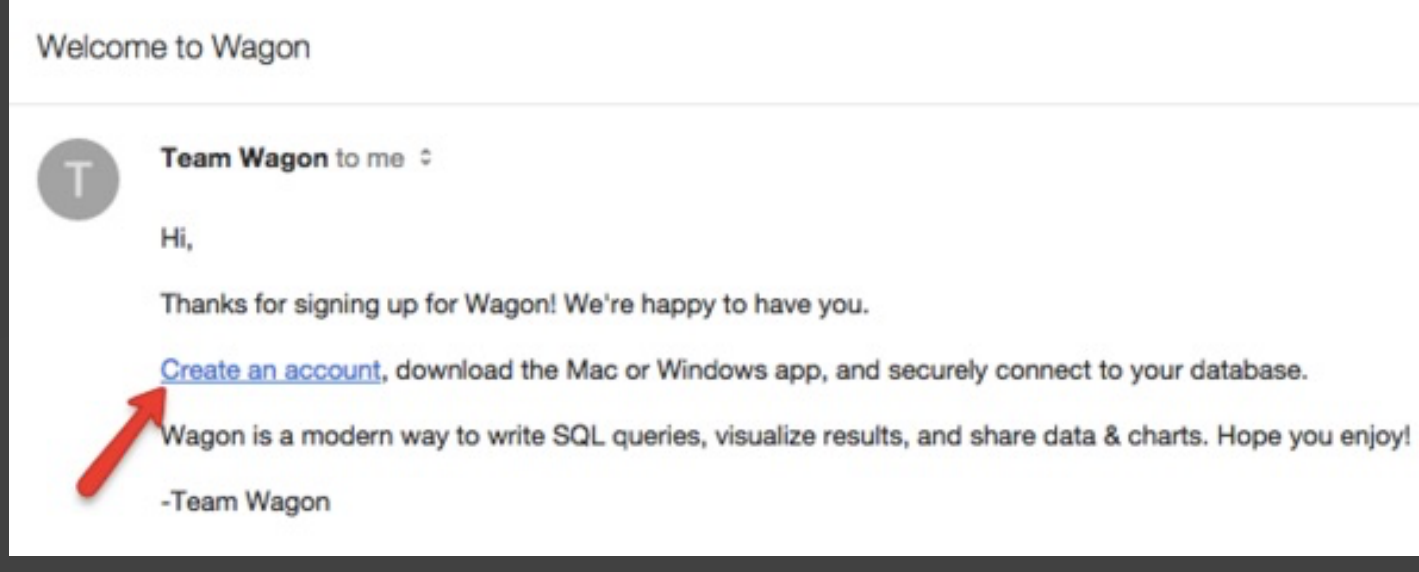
Welcome to Wagon

T

Team Wagon to me

Hi,

Thanks for signing up for Wagon! We're happy to have you.

Create an account, download the Mac or Windows app, and securely connect to your database.

Wagon is a modern way to write SQL queries, visualize results, and share data & charts. Hope you enjoy!

-Team Wagon